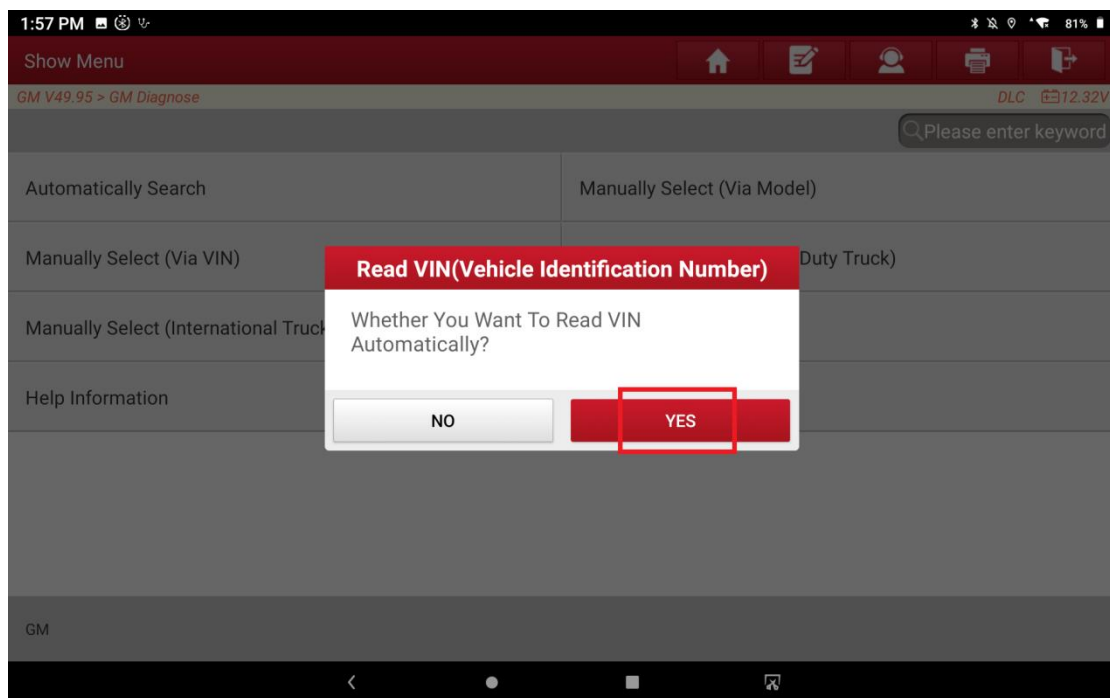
1:57 PM

81%

Show Menu

GM V49.95 > GM Diagnose

DLC 12.32V

Please enter keyword

Automatically Search

Manually Select (Via Model)

Manually Select (Via VIN)

Duty Truck)

Manually Select (International Truck

Help Information

Read VIN(Vehicle Identification Number)

Whether You Want To Read VIN Automatically?

NO

YES

GM